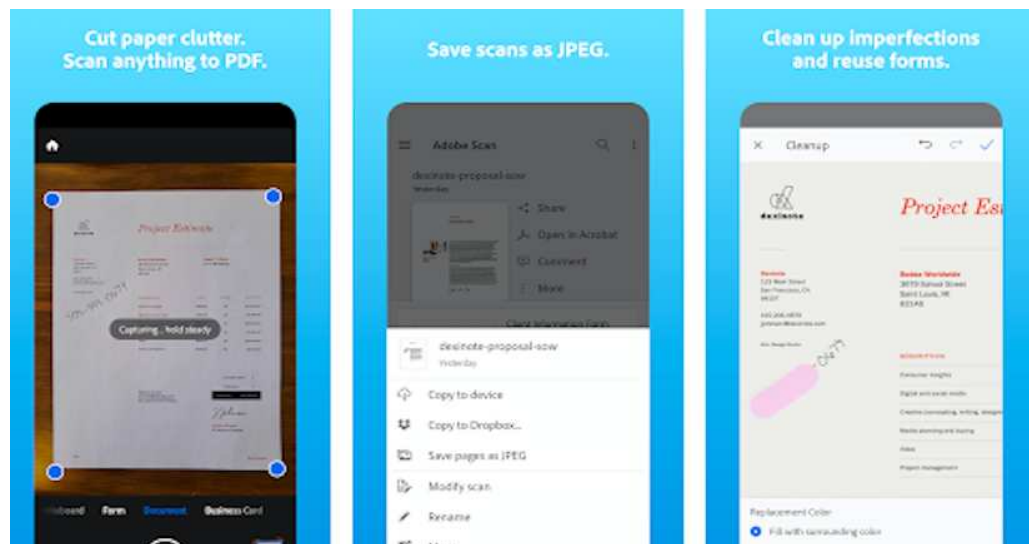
Cut paper clutter. Scan anything to PDF.

Project Estimate

Capturing , hold steady

Whiteboard Form Document Business Card

Save scans as JPEG.

Adobe Scan

dexinote-proposal-sow

Yesterday

Share

Open in Acrobat

Comment

More

dexinote-proposal-sow

Yesterday

Copy to device

Copy to Dropbox...

Save pages as JPEG

Modify scan

Rename

Clean up imperfections and reuse forms.

Cleanup

dexinote

Project Es

Replacement Color

Fill with surrounding color